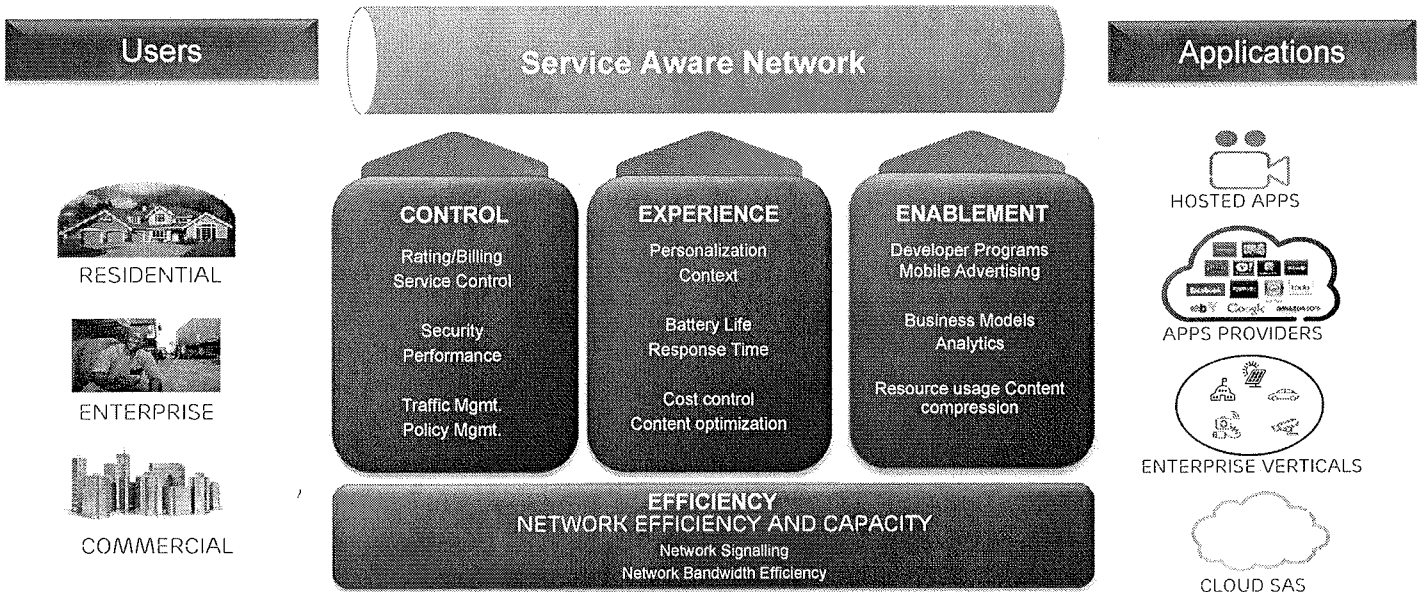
Users

Service Aware Network

Applications

RESIDENTIAL

ENTERPRISE

COMMERCIAL

CONTROL
Rating/Billing
Service Control

Security
Performance

Traffic Mgmt.
Policy Mgmt.

EXPERIENCE
Personalization
Context

Battery Life
Response Time

Cost control
Content optimization

ENABLEMENT
Developer Programs
Mobile Advertising

Business Models
Analytics

Resource usage Content compression

EFFICIENCY
NETWORK EFFICIENCY AND CAPACITY
Network Signalling
Network Bandwidth Efficiency

HOSTED APPS

ebY Google amazon.com

APPS PROVIDERS

ENTERPRISE VERTICALS

CLOUD SAS